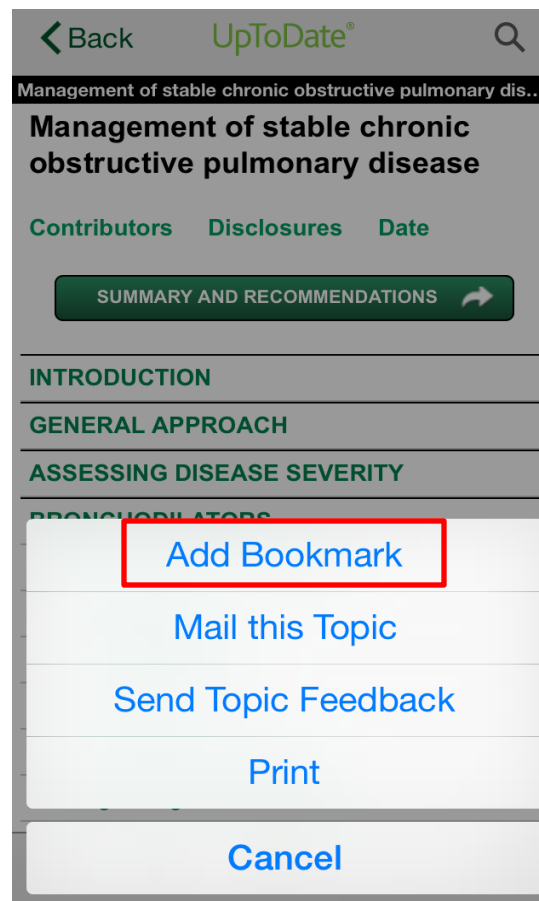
Back
UpToDate®

Management of stable chronic obstructive pulmonary dis...

Management of stable chronic obstructive pulmonary disease

Contributors Disclosures Date

SUMMARY AND RECOMMENDATIONS

INTRODUCTION

GENERAL APPROACH

ASSESSING DISEASE SEVERITY

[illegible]

Add Bookmark

Mail this Topic

Send Topic Feedback

Print

Cancel